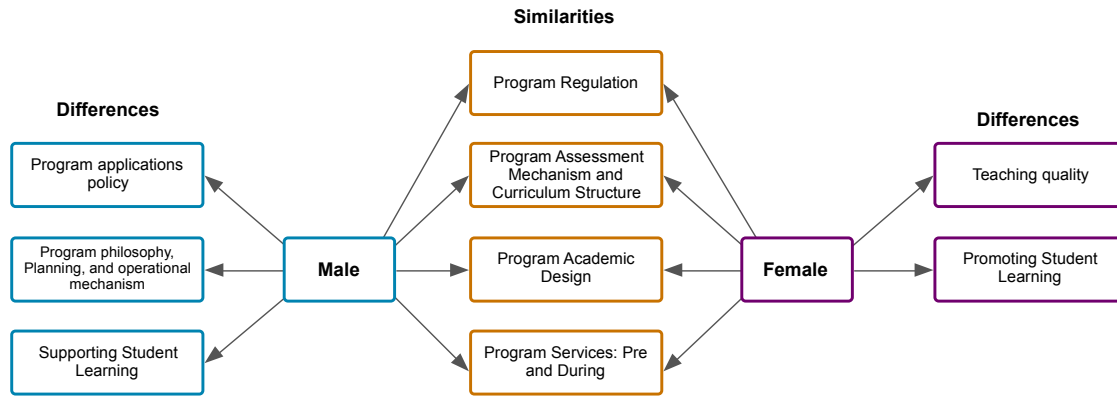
Similarities

Differences

Differences

Program applications policy

Program philosophy, Planning, and operational mechanism

Supporting Student Learning

Male

Program Regulation

Program Assessment Mechanism and Curriculum Structure

Program Academic Design

Program Services: Pre and During

Female

Teaching quality

Promoting Student Learning